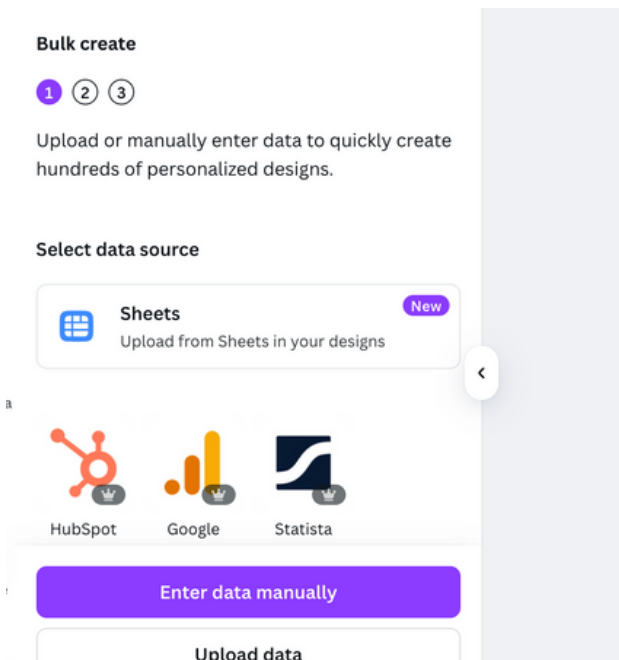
Bulk create

1 2 3

Upload or manually enter data to quickly create hundreds of personalized designs.

Select data source

Sheets
Upload from Sheets in your designs
New

HubSpot
Google
Statista

Enter data manually

Upload data